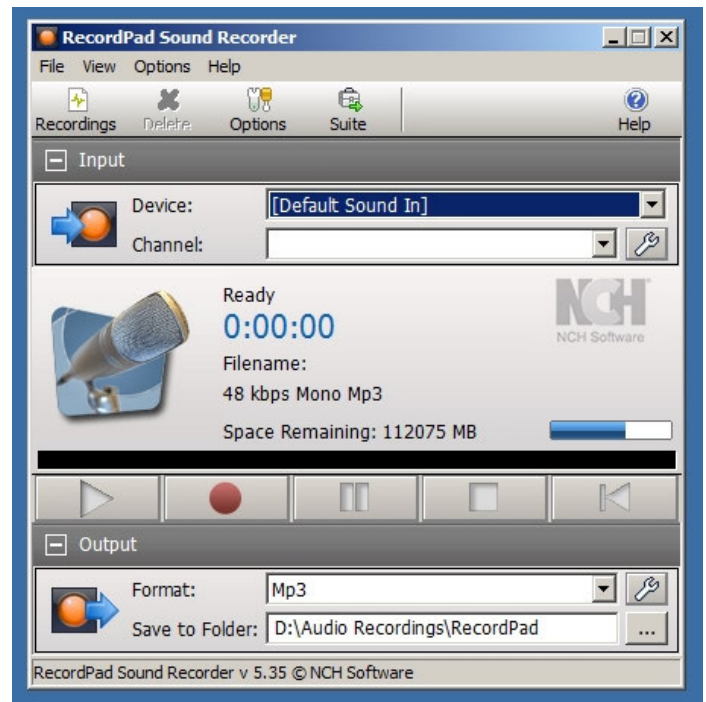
RecordPad Sound Recorder

File View Options Help

Recordings Delete Options Suite Help

Input

Device: [Default Sound In]

Channel:

Ready

0:00:00

Filename:

48 kbps Mono Mp3

Space Remaining: 112075 MB

NCH

NCH Software

Output

Format: Mp3

Save to Folder: D:\Audio Recordings\RecordPad

...

RecordPad Sound Recorder v 5.35 © NCH Software